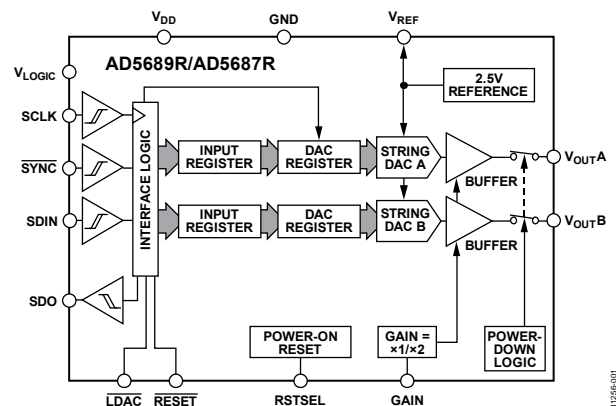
$V_{DD}$

GND

$V_{REF}$

AD5689R/AD5687R

$V_{LOGIC}$

2.5V REFERENCE

SCLK

INTERFACE LOGIC

$\overline{SYNC}$

INPUT REGISTER

DAC REGISTER

STRING DAC A

$V_{OUT}A$

BUFFER

SDIN

INPUT REGISTER

DAC REGISTER

STRING DAC B

$V_{OUT}B$

BUFFER

SDO

POWER-ON RESET

GAIN = ×1/×2

POWER-DOWN LOGIC

$\overline{LDAC}$

$\overline{RESET}$

RSTSEL

GAIN

12556-001